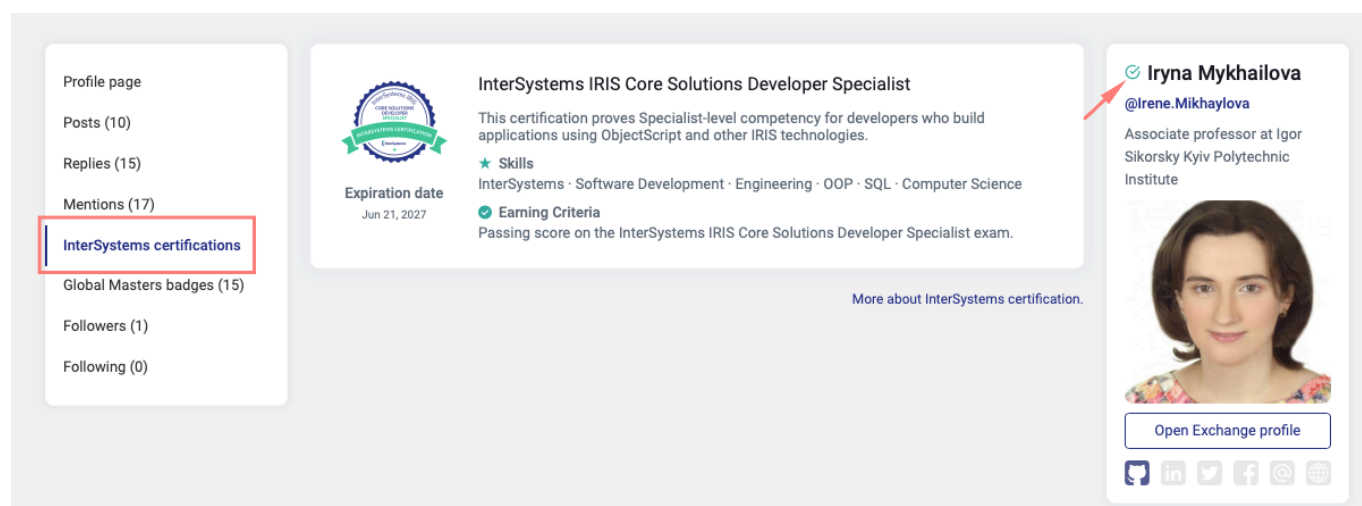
Profile page

Posts (10)

Replies (15)

Mentions (17)

InterSystems certifications

Global Masters badges (15)

Followers (1)

Following (0)

InterSystems IRIS CORE SOLUTIONS DEVELOPER SPECIALIST INTERSYSTEMS CERTIFICATION InterSystems

Expiration date
Jun 21, 2027

InterSystems IRIS Core Solutions Developer Specialist

This certification proves Specialist-level competency for developers who build applications using ObjectScript and other IRIS technologies.

Skills
InterSystems · Software Development · Engineering · OOP · SQL · Computer Science

Earning Criteria
Passing score on the InterSystems IRIS Core Solutions Developer Specialist exam.

More about InterSystems certification.

Iryna Mykhailova
@Irene.Mikhaylova
Associate professor at Igor Sikorsky Kyiv Polytechnic Institute

Open Exchange profile